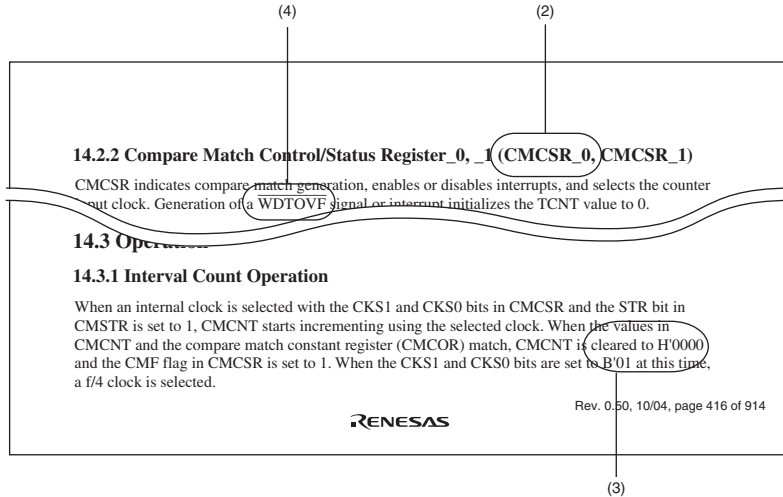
(4)

(2)

14.2.2 Compare Match Control/Status Register_0, _1 (CMCSR_0, CMCSR_1)

CMCSR indicates compare match generation, enables or disables interrupts, and selects the counter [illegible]put clock. Generation of a $\overline{WDTOVF}$ signal or interrupt initializes the TCNT value to 0.

14.3 Operat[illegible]

14.3.1 Interval Count Operation

When an internal clock is selected with the CKS1 and CKS0 bits in CMCSR and the STR bit in CMSTR is set to 1, CMCNT starts incrementing using the selected clock. When the values in CMCNT and the compare match constant register (CMCOR) match, CMCNT is cleared to H'0000 and the CMF flag in CMCSR is set to 1. When the CKS1 and CKS0 bits are set to B'01 at this time, a f/4 clock is selected.

Rev. 0.50, 10/04, page 416 of 914

RENESAS

(3)